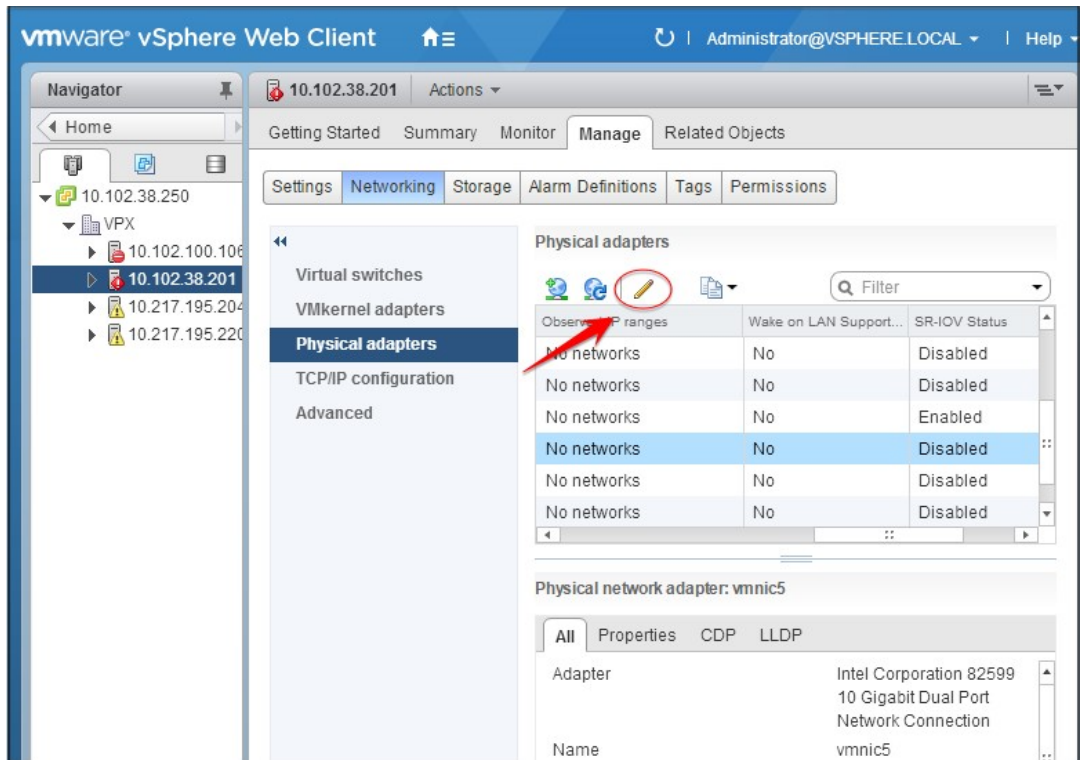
vmware® vSphere Web Client

Administrator@VSPHERE.LOCAL ▾ | Help ▾

Navigator

◀ Home

10.102.38.250

VPX

10.102.100.106

10.102.38.201

10.217.195.204

10.217.195.220

10.102.38.201 Actions ▾

Getting Started Summary Monitor Manage Related Objects

Settings Networking Storage Alarm Definitions Tags Permissions

Virtual switches

VMkernel adapters

Physical adapters

TCP/IP configuration

Advanced

Physical adapters

Filter

| Observed IP ranges | Wake on LAN Support... | SR-IOV Status |
|---|---|---|
| No networks | No | Disabled |
| No networks | No | Disabled |
| No networks | No | Enabled |
| No networks | No | Disabled |
| No networks | No | Disabled |
| No networks | No | Disabled |

Physical network adapter: vmnic5

All Properties CDP LLDP

Adapter Intel Corporation 82599 10 Gigabit Dual Port Network Connection

Name vmnic5